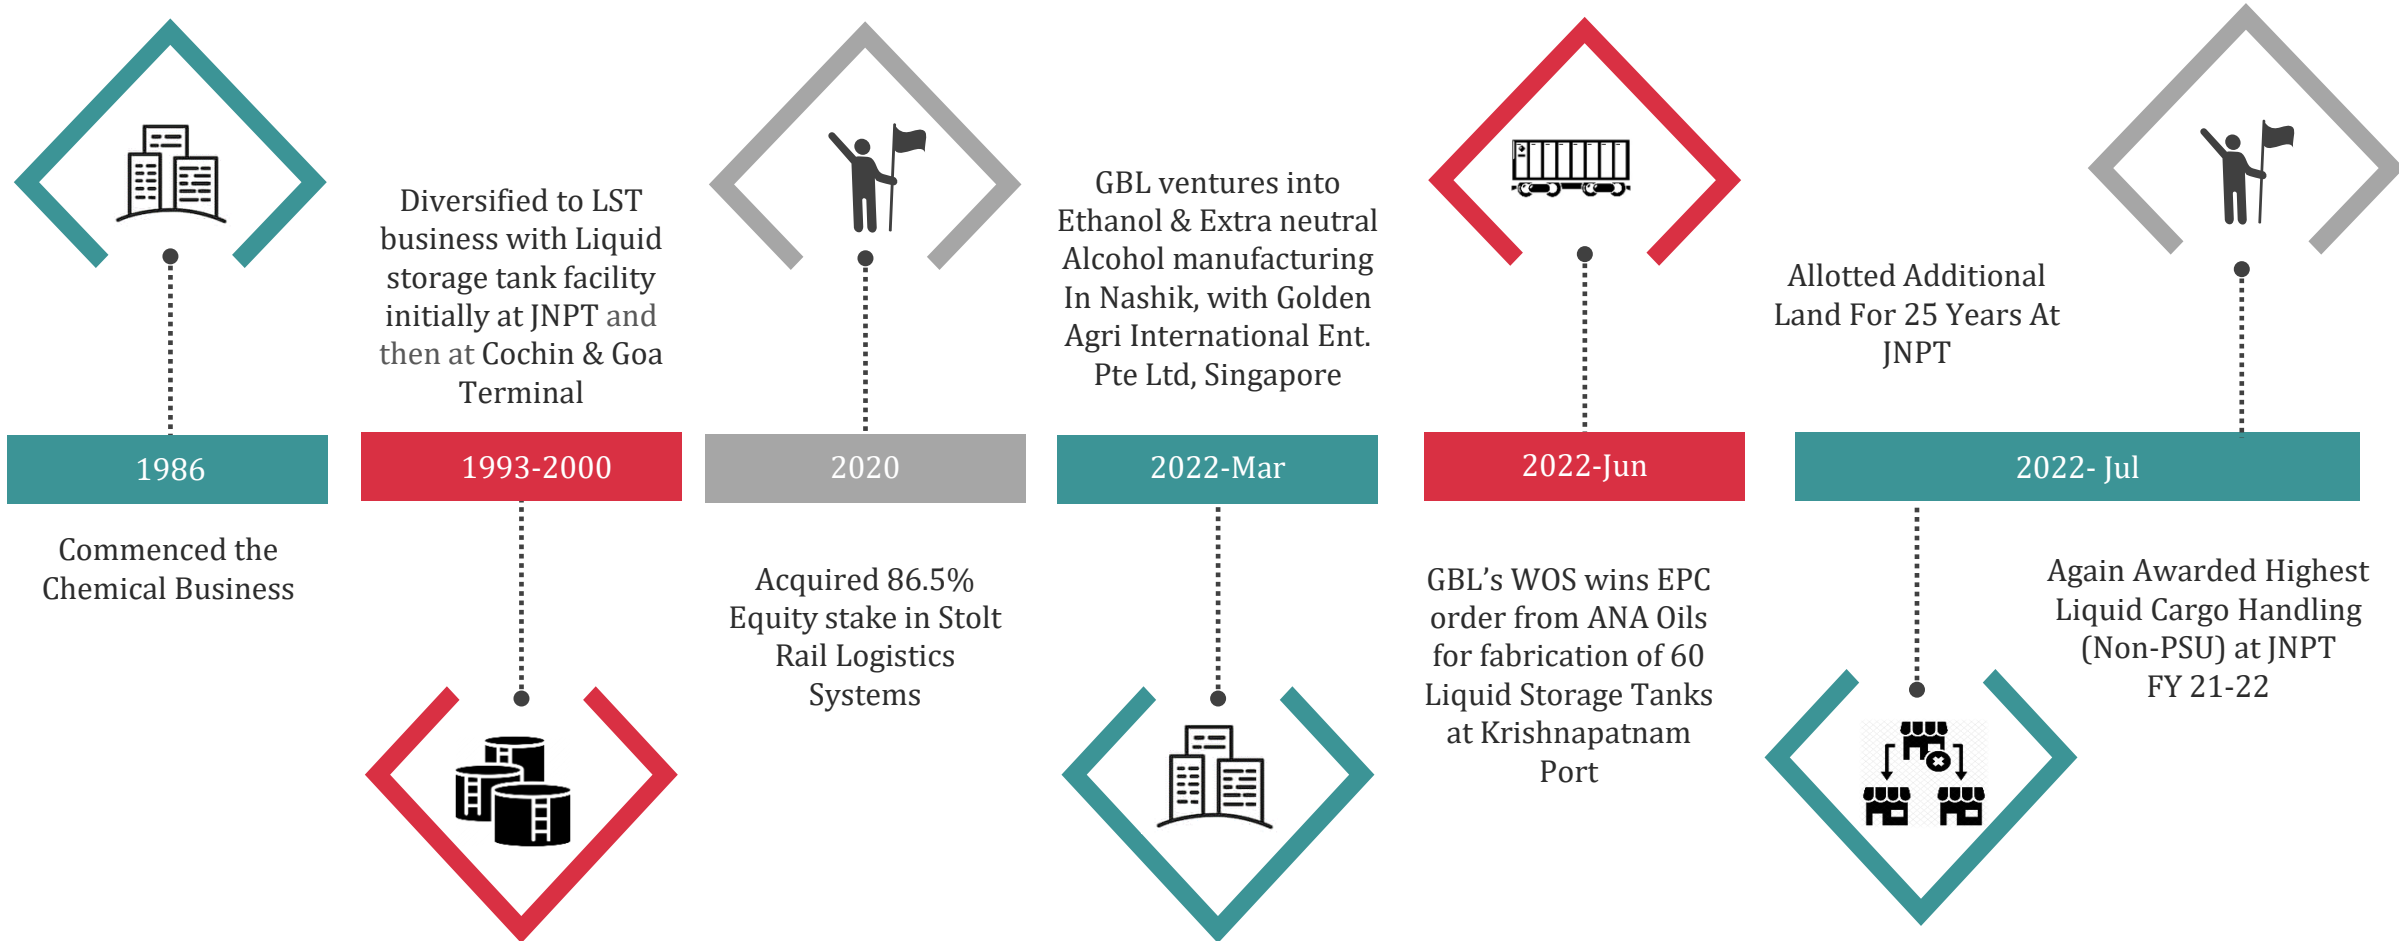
1986

Commenced the Chemical Business

Diversified to LST business with Liquid storage tank facility initially at JNPT and then at Cochin & Goa Terminal

1993-2000

2020

Acquired 86.5% Equity stake in Stolt Rail Logistics Systems

GBL ventures into Ethanol & Extra neutral Alcohol manufacturing In Nashik, with Golden Agri International Ent. Pte Ltd, Singapore

2022-Mar

2022-Jun

GBL's WOS wins EPC order from ANA Oils for fabrication of 60 Liquid Storage Tanks at Krishnapatnam Port

Allotted Additional Land For 25 Years At JNPT

2022- Jul

Again Awarded Highest Liquid Cargo Handling (Non-PSU) at JNPT FY 21-22